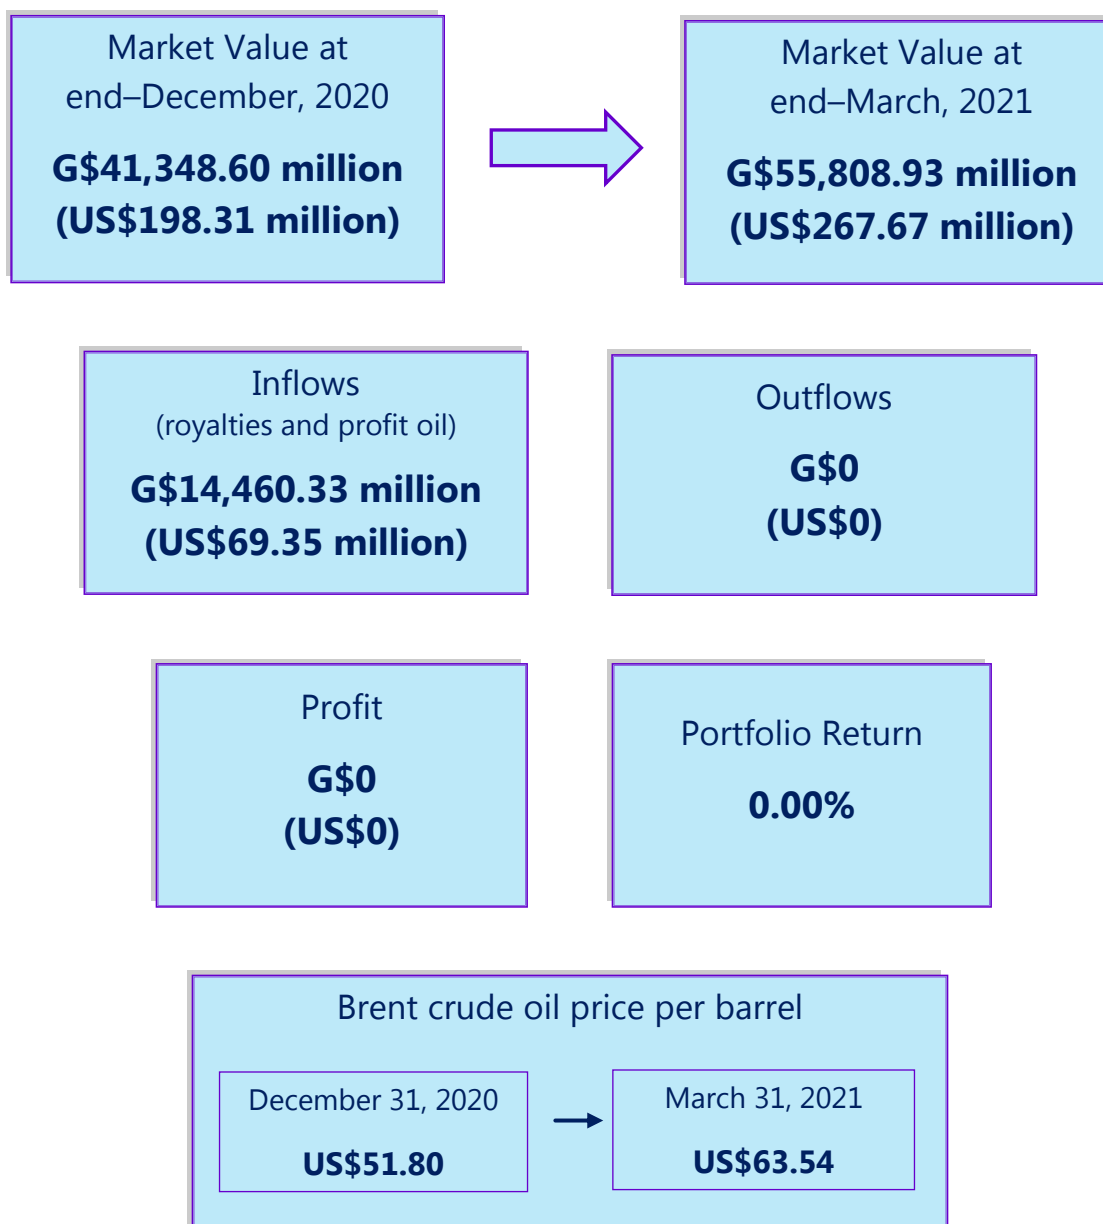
Market Value at end–December, 2020

G$41,348.60 million (US$198.31 million)

Market Value at end–March, 2021

G$55,808.93 million (US$267.67 million)

Inflows
(royalties and profit oil)

G$14,460.33 million (US$69.35 million)

Outflows

G$0
(US$0)

Profit

G$0
(US$0)

Portfolio Return

0.00%

Brent crude oil price per barrel

December 31, 2020

US$51.80

March 31, 2021

US$63.54